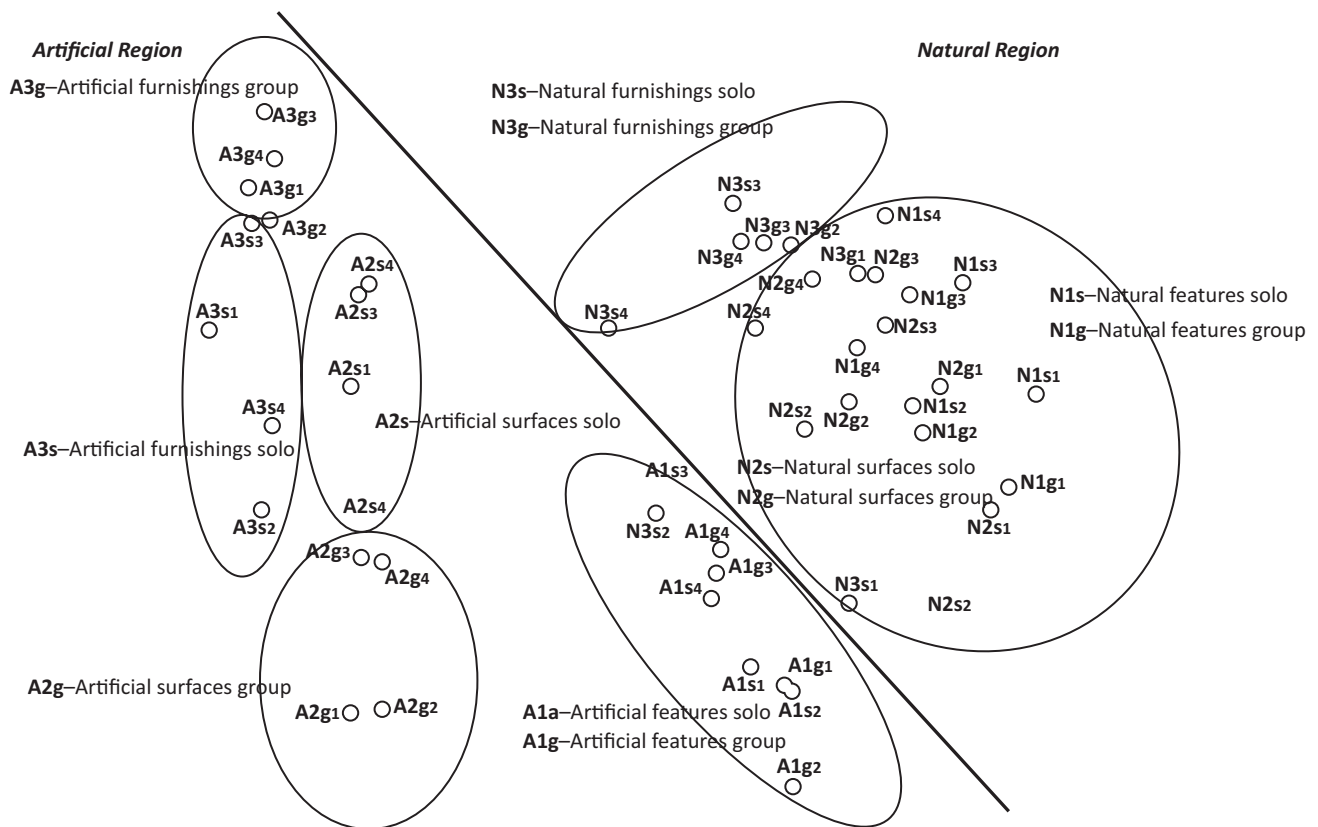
Artificial Region

Natural Region

A3g–Artificial furnishings group

A3g3

A3g4

A3g1

A3s3

A3g2

N3s–Natural furnishings solo

N3g–Natural furnishings group

N3s3

N3g3

N3g2

N1s4

N3g4

N3g1

N2g3

N2g4

N1s3

A2s4

A2s3

A3s1

N3s4

N2s4

N1g3

N1s–Natural features solo

N1g–Natural features group

N2s3

N1g4

A2s1

N2g1

N1s1

A3s4

N2s2

N2g2

N1s2

N1g2

A2s–Artificial surfaces solo

A3s–Artificial furnishings solo

A1s3

N2s–Natural surfaces solo

N2g–Natural surfaces group

N1g1

A2s4

N3s2

A1g4

N2s1

A3s2

A2g3

A2g4

A1g3

A1s4

N3s1

N2s2

A1g1

A1s1

A1s2

A2g–Artificial surfaces group

A2g1

A2g2

A1a–Artificial features solo

A1g–Artificial features group

A1g2